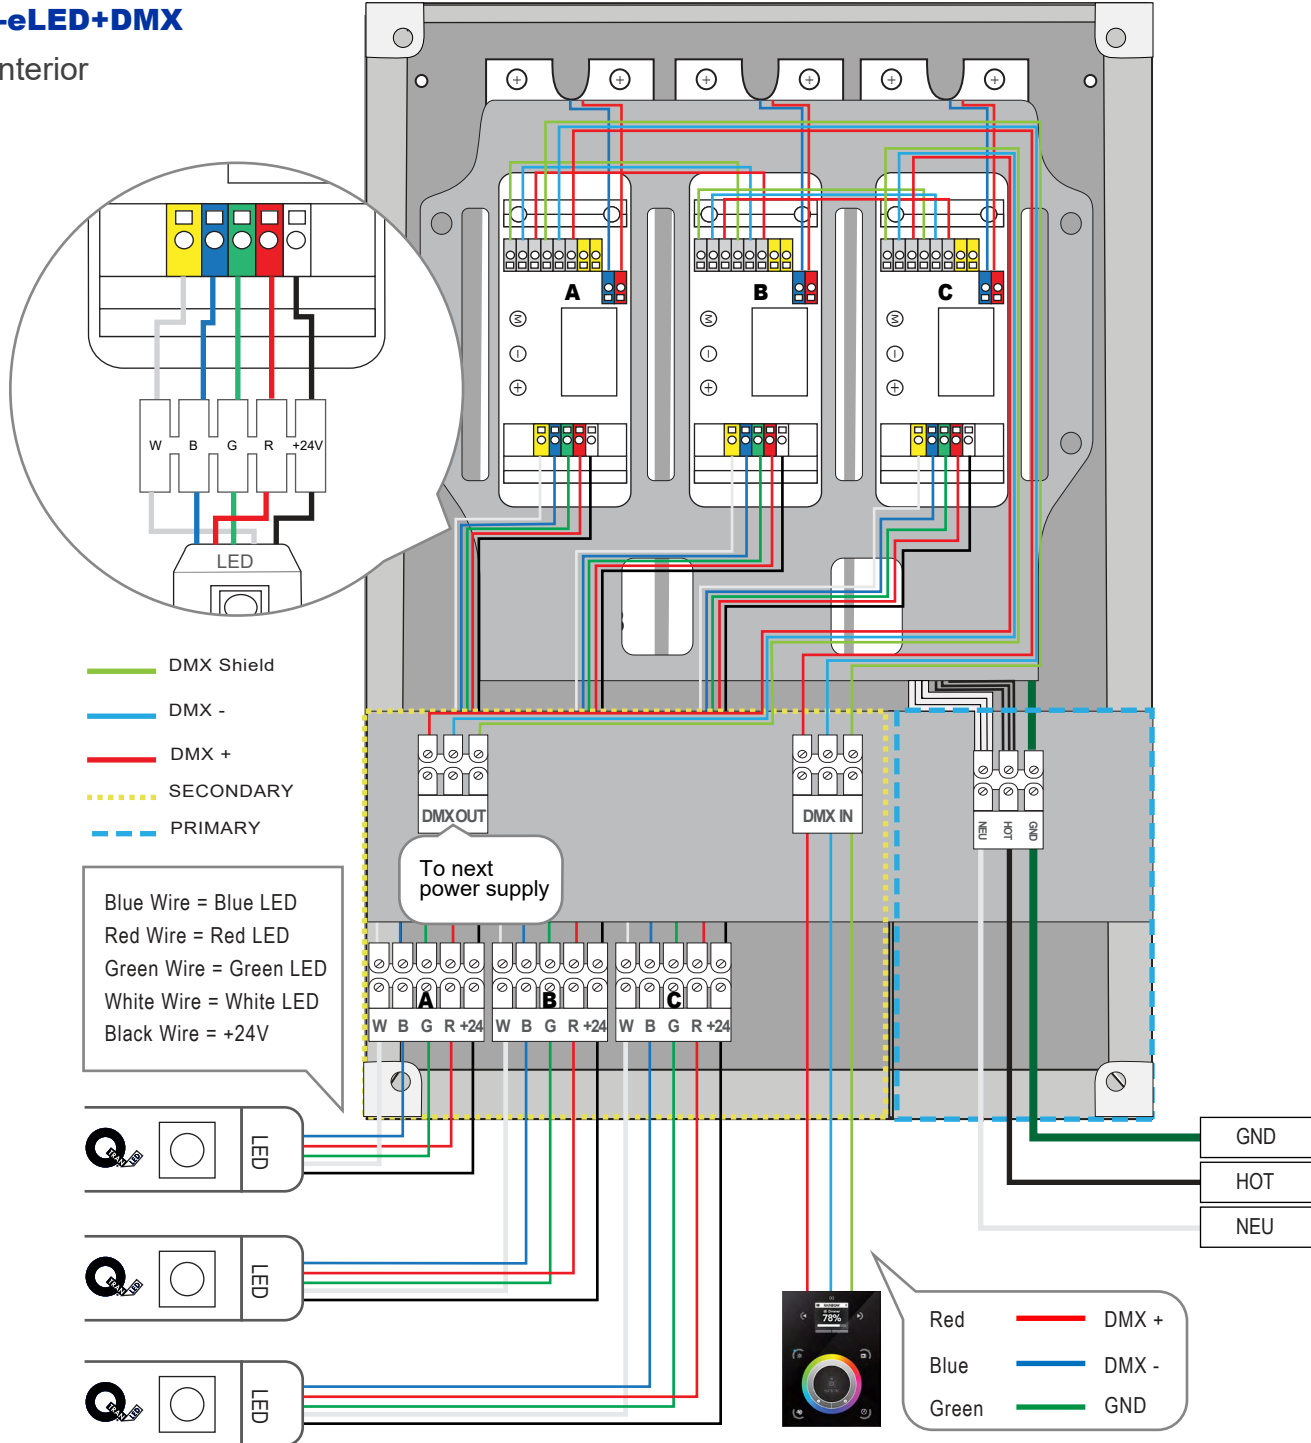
-eLED+DMX
nterior

W B G R +24V
LED

A
B
C

DMX Shield
DMX -
DMX +
SECONDARY
PRIMARY

Blue Wire = Blue LED
Red Wire = Red LED
Green Wire = Green LED
White Wire = White LED
Black Wire = +24V

DMX OUT
To next power supply
DMX IN
NEU HOT GND

A W B G R +24
B W B G R +24
C W B G R +24

LED
LED
LED

GND
HOT
NEU

78%

Red DMX +
Blue DMX -
Green GND